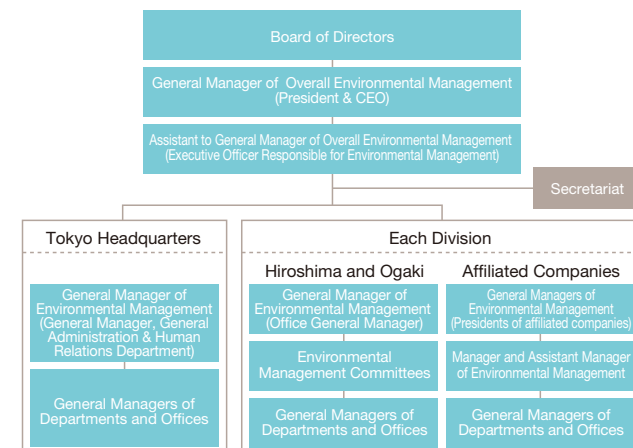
Board of Directors

General Manager of Overall Environmental Management (President & CEO)

Assistant to General Manager of Overall Environmental Management (Executive Officer Responsible for Environmental Management)

Secretariat

Tokyo Headquarters

General Manager of Environmental Management (General Manager, General Administration & Human Relations Department)

General Managers of Departments and Offices

Each Division

Hiroshima and Ogaki

General Manager of Environmental Management (Office General Manager)

Environmental Management Committees

General Managers of Departments and Offices

Affiliated Companies

General Managers of Environmental Management (Presidents of affiliated companies)

Manager and Assistant Manager of Environmental Management

General Managers of Departments and Offices